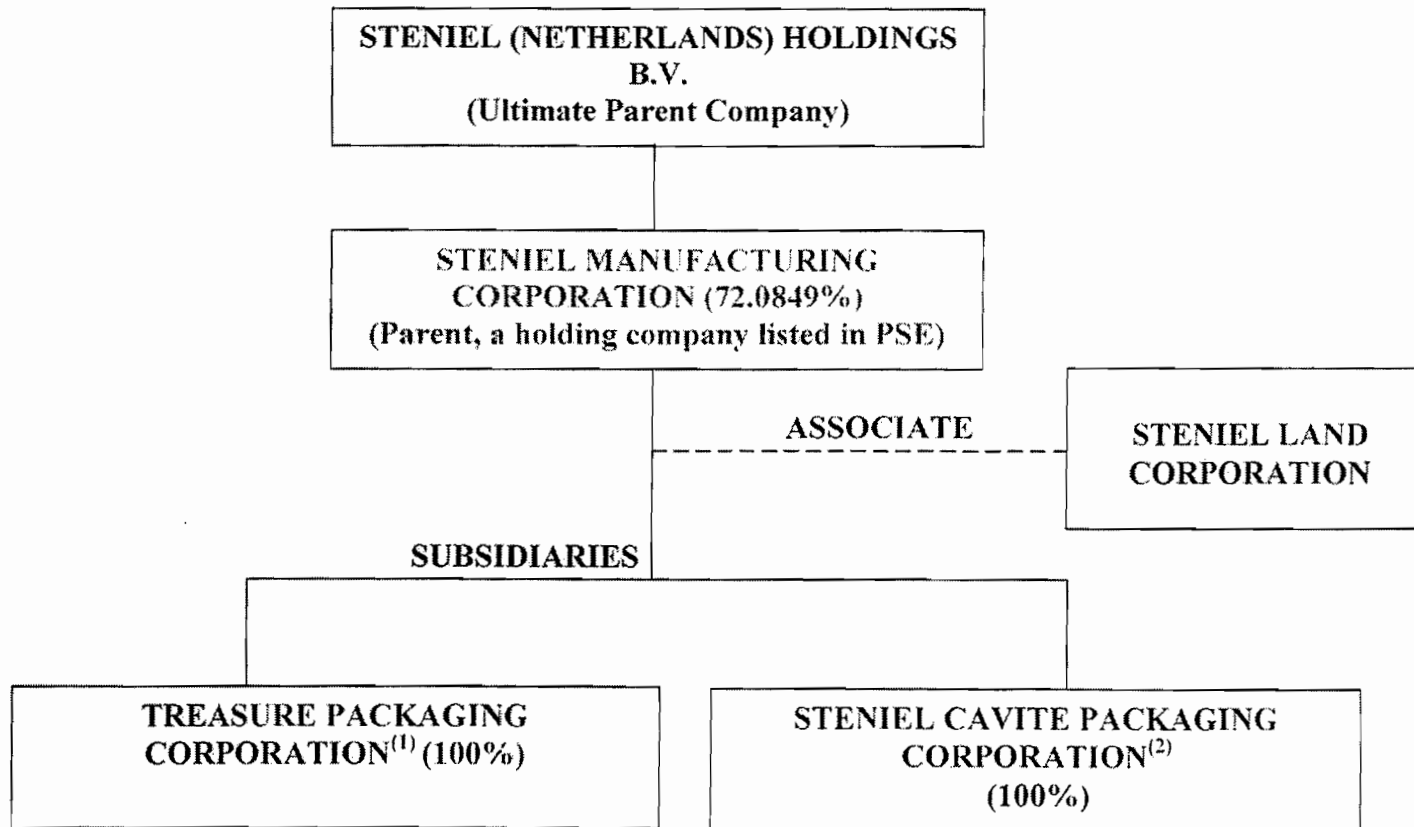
STENIEL (NETHERLANDS) HOLDINGS B.V.
(Ultimate Parent Company)

STENIEL MANUFACTURING CORPORATION (72.0849%)
(Parent, a holding company listed in PSE)

ASSOCIATE

STENIEL LAND CORPORATION

SUBSIDIARIES

TREASURE PACKAGING CORPORATION$^{(1)}$ (100%)

STENIEL CAVITE PACKAGING CORPORATION$^{(2)}$
(100%)